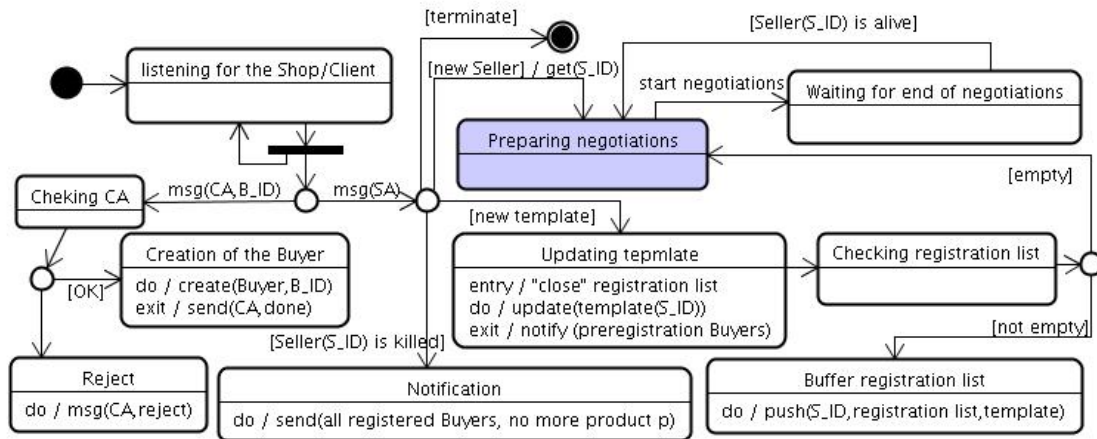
[terminate]

[Seller(S_ID) is alive]

listening for the Shop/Client

[new Seller] / get(S_ID)

start negotiations

Waiting for end of negotiations

Preparing negotiations

[empty]

Cheking CA

msg(CA,B_ID)

msg(SA)

[new template]

Creation of the Buyer

do / create(Buyer,B_ID)
exit / send(CA,done)

[OK]

Updating tepmlate

entry / "close" registration list
do / update(template(S_ID))
exit / notify (preregistration Buyers)

Checking registration list

[not empty]

[Seller(S_ID) is killed]

Reject

do / msg(CA,reject)

Notification

do / send(all registered Buyers, no more product p)

Buffer registration list

do / push(S_ID,registration list,template)